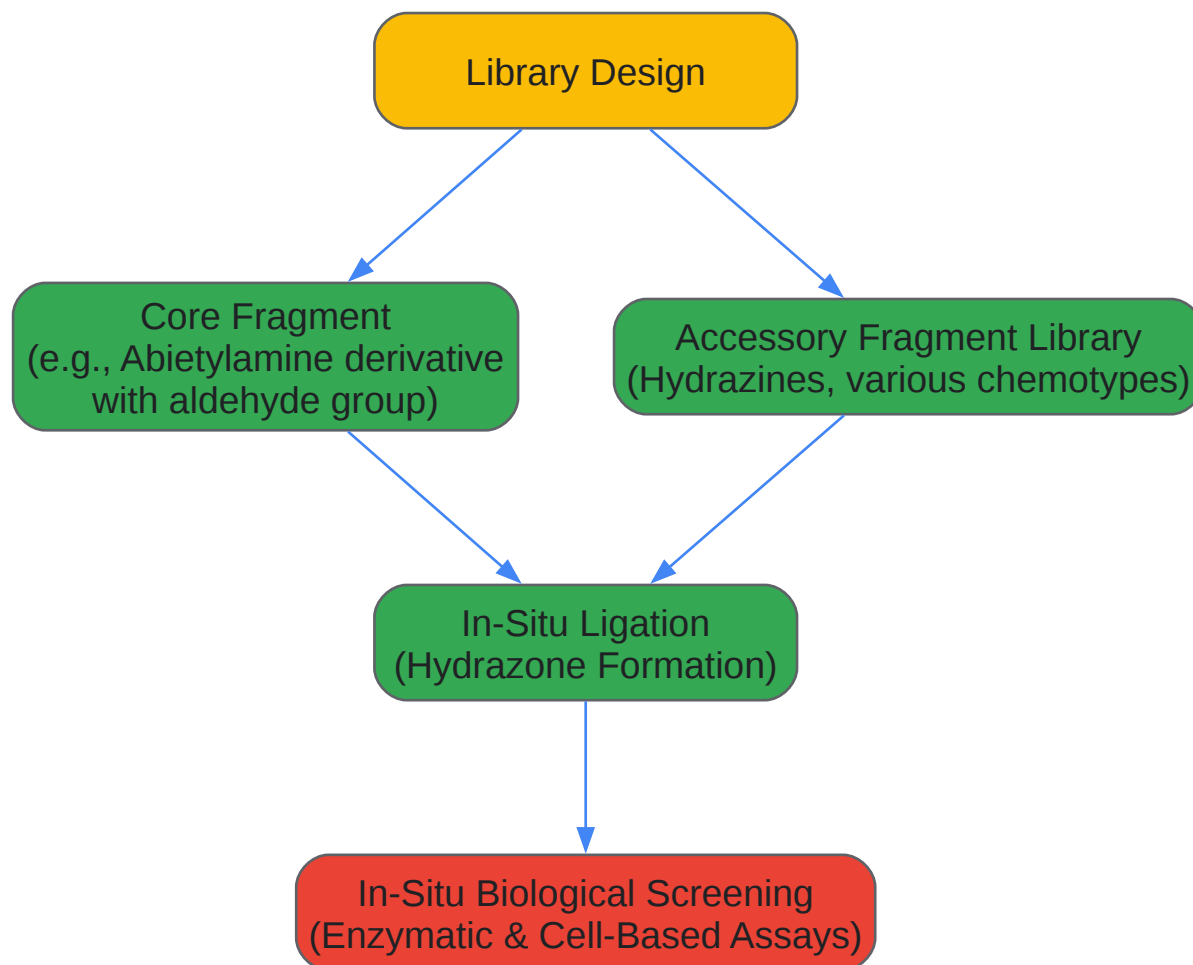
Library Design

Core Fragment
(e.g., Abietylamine derivative with aldehyde group)

Accessory Fragment Library
(Hydrazines, various chemotypes)

In-Situ Ligation
(Hydrazone Formation)

In-Situ Biological Screening
(Enzymatic & Cell-Based Assays)